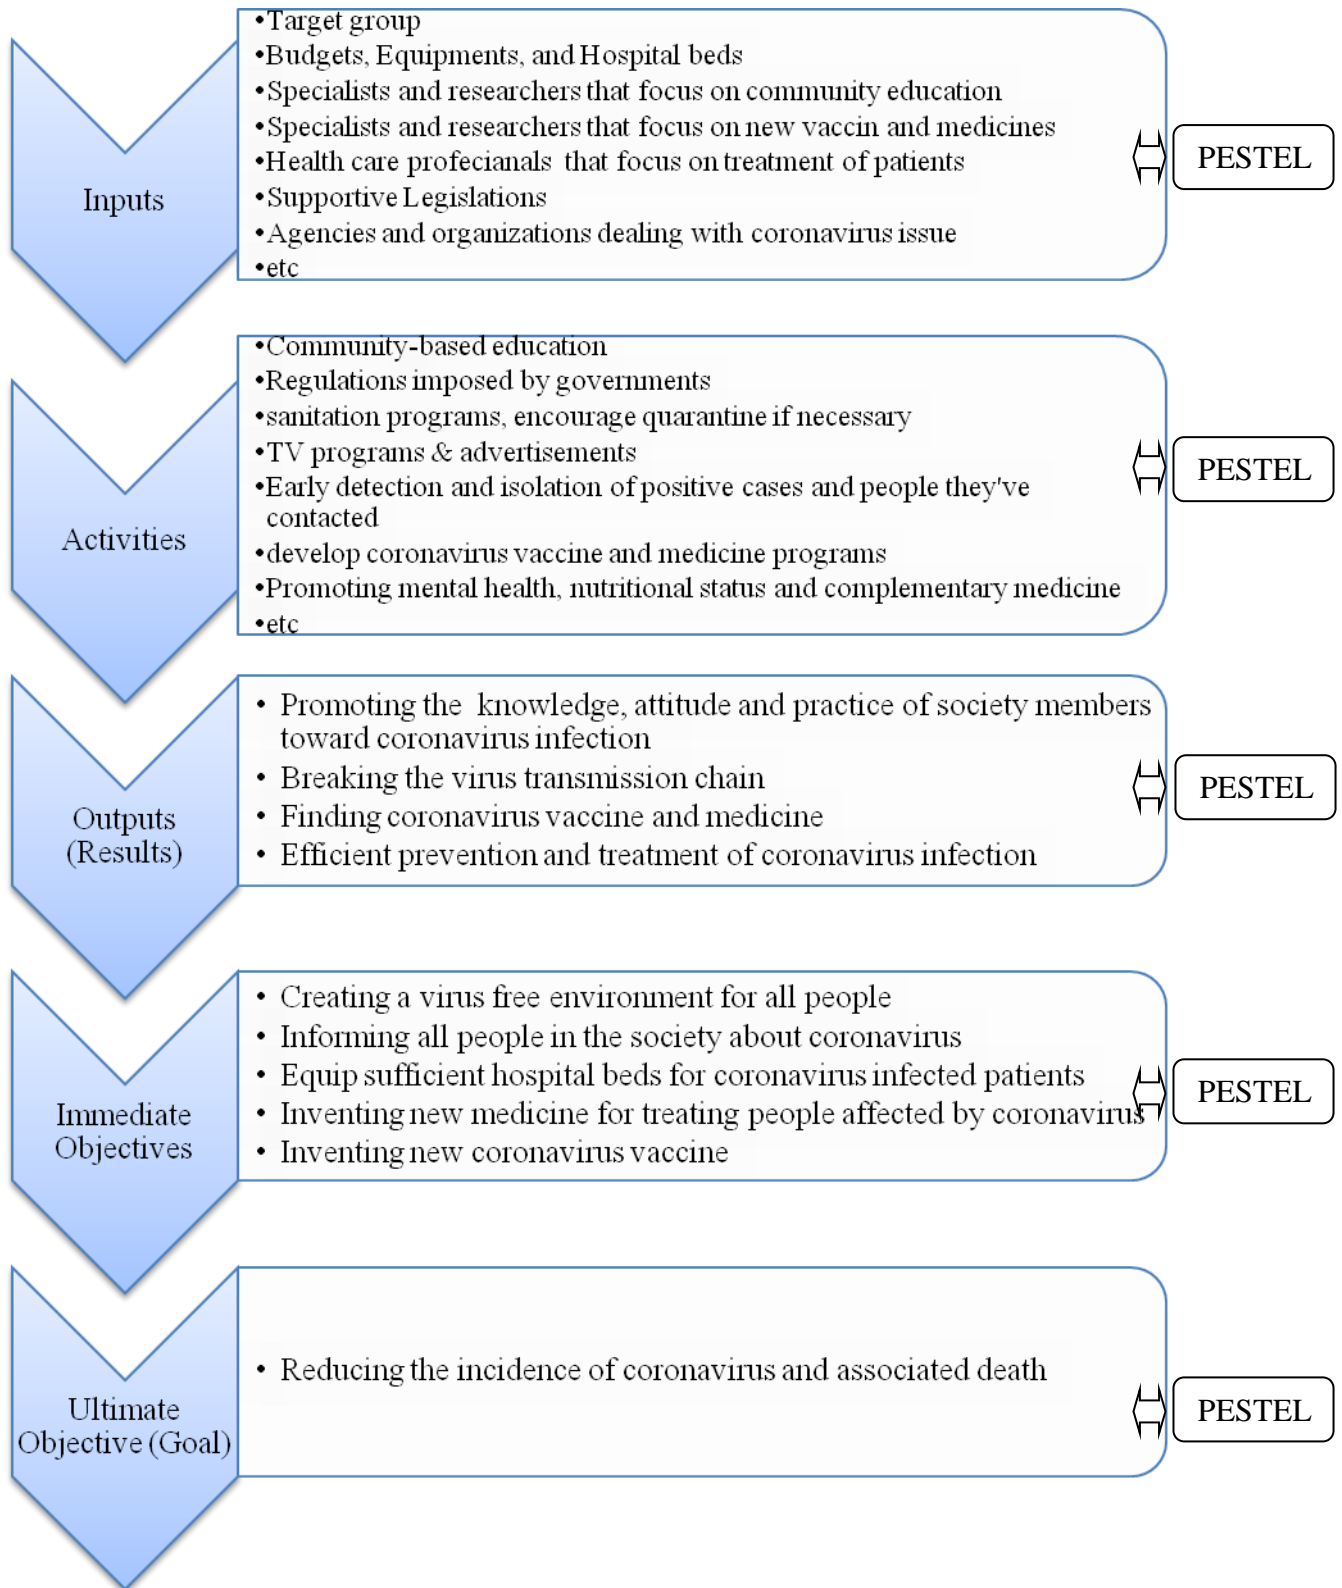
Inputs

•Target group
•Budgets, Equipments, and Hospital beds
•Specialists and researchers that focus on community education
•Specialists and researchers that focus on new vaccin and medicines
•Health care profecianals that focus on treatment of patients
•Supportive Legislations
•Agencies and organizations dealing with coronavirus issue
•etc

PESTEL

Activities

•Community-based education
•Regulations imposed by governments
•sanitation programs, encourage quarantine if necessary
•TV programs & advertisements
•Early detection and isolation of positive cases and people they've contacted
•develop coronavirus vaccine and medicine programs
•Promoting mental health, nutritional status and complementary medicine
•etc

PESTEL

Outputs (Results)

• Promoting the knowledge, attitude and practice of society members toward coronavirus infection
• Breaking the virus transmission chain
• Finding coronavirus vaccine and medicine
• Efficient prevention and treatment of coronavirus infection

PESTEL

Immediate Objectives

• Creating a virus free environment for all people
• Informing all people in the society about coronavirus
• Equip sufficient hospital beds for coronavirus infected patients
• Inventing new medicine for treating people affected by coronavirus
• Inventing new coronavirus vaccine

PESTEL

Ultimate Objective (Goal)

• Reducing the incidence of coronavirus and associated death

PESTEL